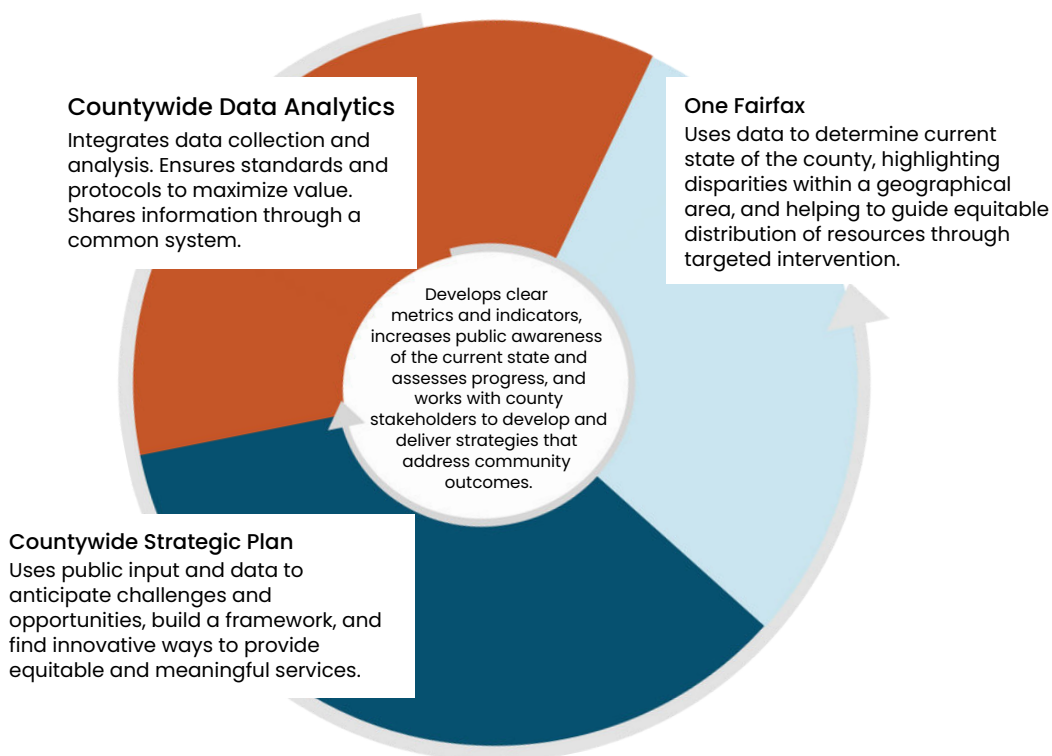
Countywide Data Analytics
Integrates data collection and analysis. Ensures standards and protocols to maximize value. Shares information through a common system.

One Fairfax
Uses data to determine current state of the county, highlighting disparities within a geographical area, and helping to guide equitable distribution of resources through targeted intervention.

Develops clear metrics and indicators, increases public awareness of the current state and assesses progress, and works with county stakeholders to develop and deliver strategies that address community outcomes.

Countywide Strategic Plan
Uses public input and data to anticipate challenges and opportunities, build a framework, and find innovative ways to provide equitable and meaningful services.